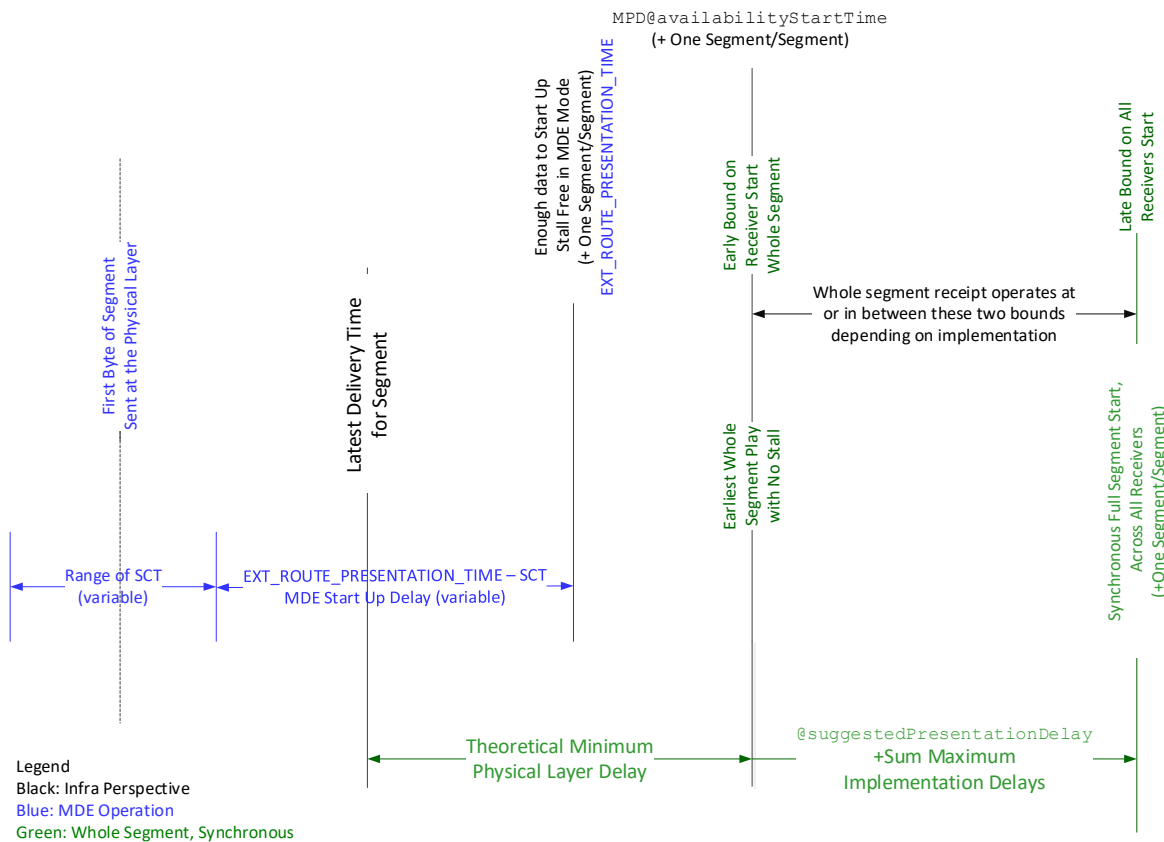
MPD@availabilityStartTime
(+ One Segment/Segment)

First Byte of Segment
Sent at the Physical Layer

Latest Delivery Time
for Segment

Enough data to Start Up
Stall Free in MDE Mode
(+ One Segment/Segment)
EXT_ROUTE_PRESENTATION_TIME

Early Bound on
Receiver Start
Whole Segment

Late Bound on All
Receivers Start

Whole segment receipt operates at
or in between these two bounds
depending on implementation

Earliest Whole
Segment Play
with No Stall

Synchronous Full Segment Start,
Across All Receivers
(+One Segment/Segment)

Range of SCT
(variable)

EXT_ROUTE_PRESENTATION_TIME – SCT
MDE Start Up Delay (variable)

@suggestedPresentationDelay
+Sum Maximum
Implementation Delays

Theoretical Minimum
Physical Layer Delay

Legend
Black: Infra Perspective
Blue: MDE Operation
Green: Whole Segment, Synchronous